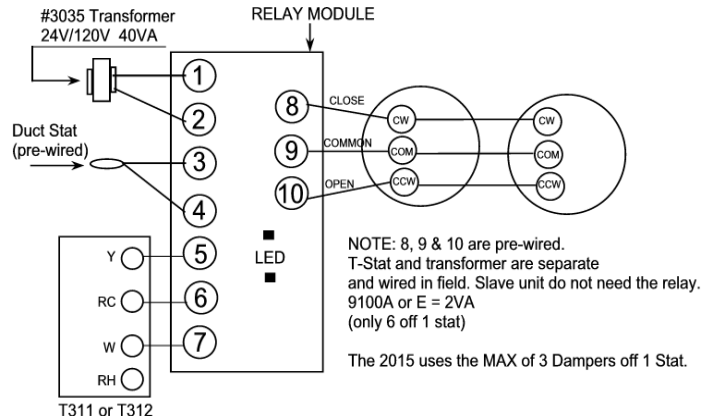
#3035 Transformer
24V/120V 40VA

RELAY MODULE

1
2
Duct Stat
(pre-wired)
3
4
Y 5
RC 6
W 7
RH
T311 or T312

LED

8 CLOSE
9 COMMON
10 OPEN

CW
COM
CCW

CW
COM
CCW

NOTE: 8, 9 & 10 are pre-wired.
T-Stat and transformer are separate and wired in field. Slave unit do not need the relay.
9100A or E = 2VA
(only 6 off 1 stat)

The 2015 uses the MAX of 3 Dampers off 1 Stat.